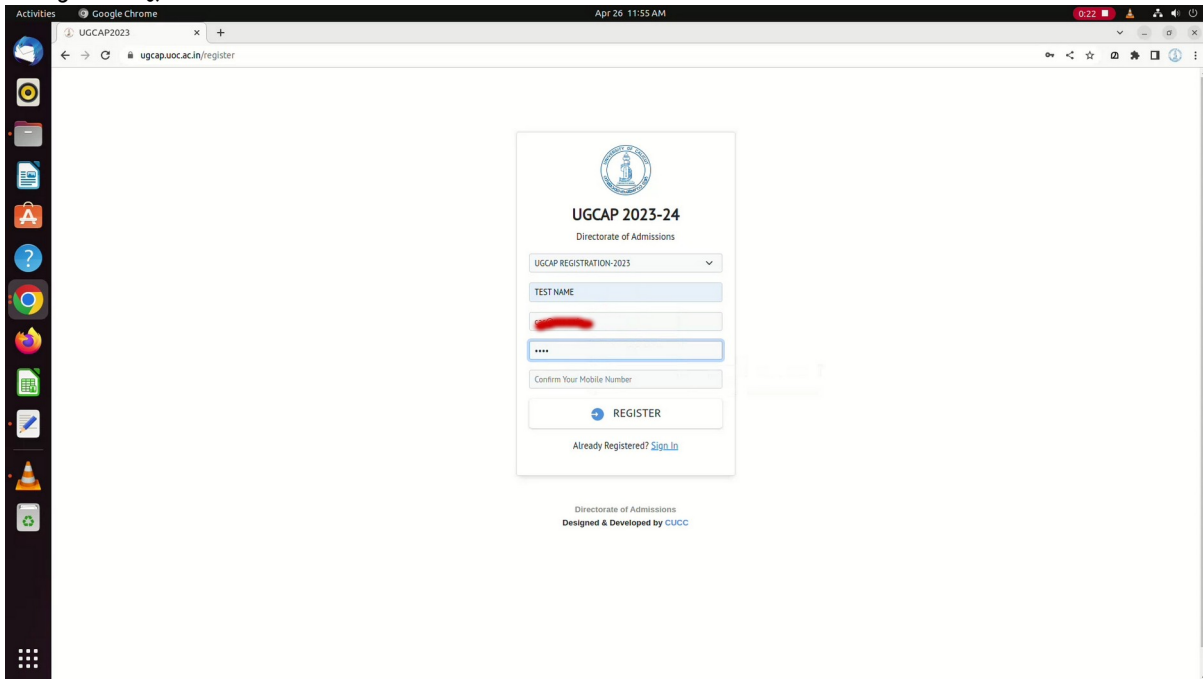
Activities Google Chrome Apr 26 11:55 AM 0:22

UGCAP2023 × +

ugcap.uoc.ac.in/register

UGCAP 2023-24

Directorate of Admissions

UGCAP REGISTRATION-2023

TEST NAME

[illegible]

••••

Confirm Your Mobile Number

REGISTER

Already Registered? Sign In

Directorate of Admissions
Designed & Developed by CUCC